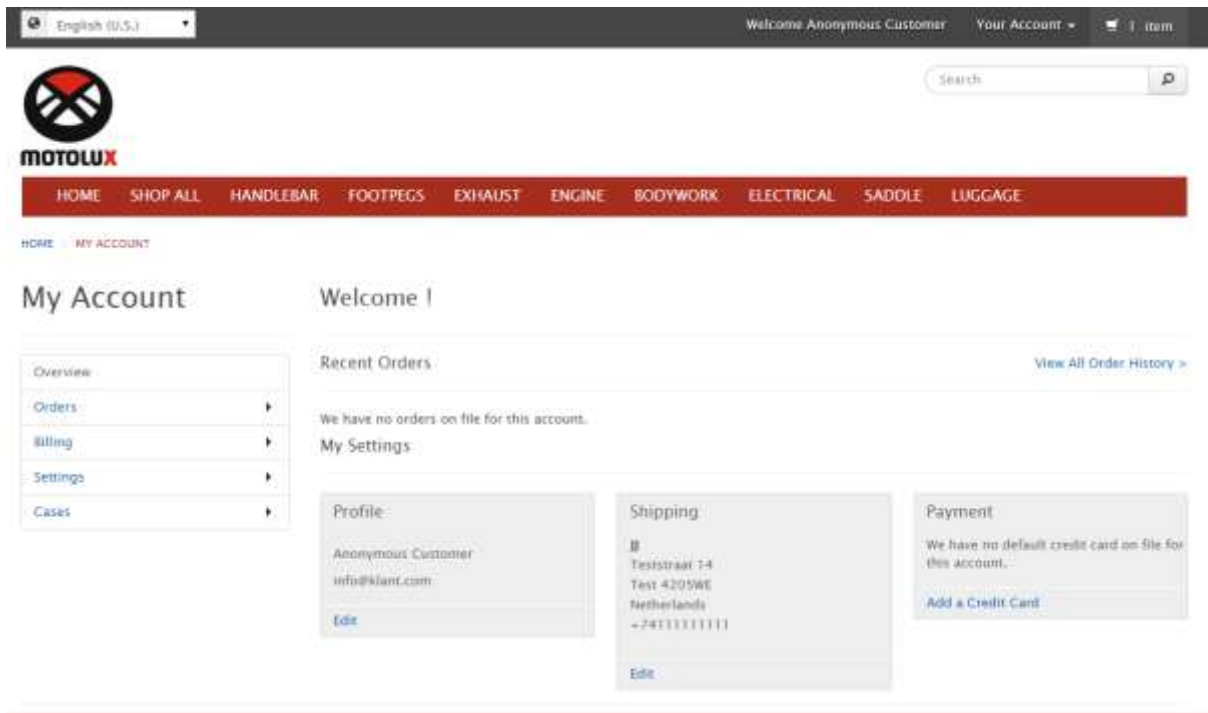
English (U.S.)

Welcome Anonymous Customer Your Account 1 item

Search

MOTOLUX

HOME SHOP ALL HANDLEBAR FOOTPEGS EXHAUST ENGINE BODYWORK ELECTRICAL SADDLE LUGGAGE

HOME MY ACCOUNT

My Account

Overview
Orders
Billing
Settings
Cases

Welcome !

Recent Orders

View All Order History >

We have no orders on file for this account.

My Settings

Profile

Anonymous Customer
info@klant.com

Edit

Shipping

B
Teststraat 14
Test 4205WE
Netherlands
+31111111111

Edit

Payment

We have no default credit card on file for this account.

Add a Credit Card